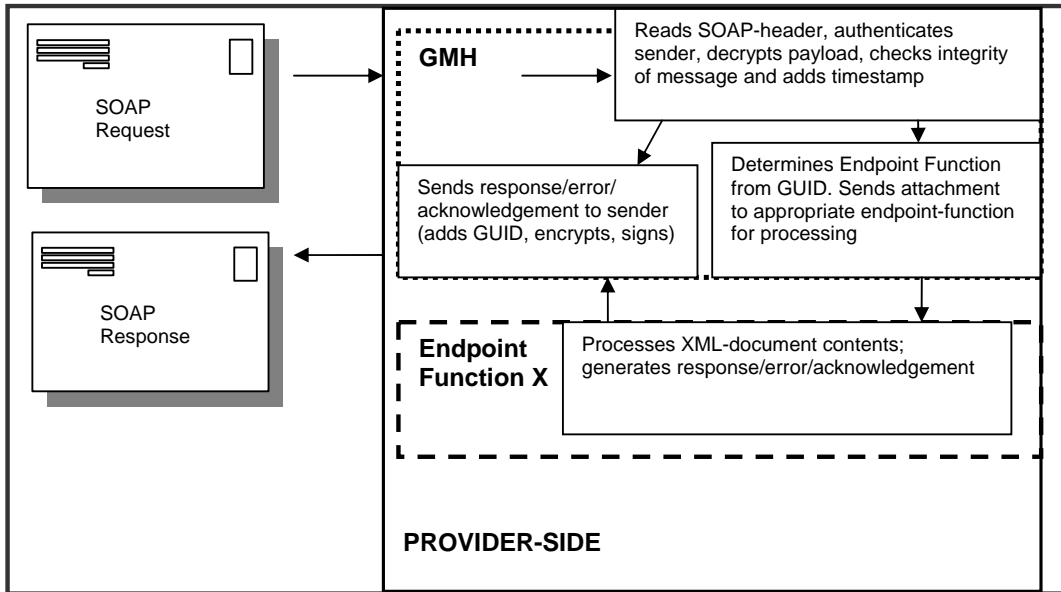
SOAP Request

SOAP Response

GMH

Reads SOAP-header, authenticates sender, decrypts payload, checks integrity of message and adds timestamp

Sends response/error/ acknowledgement to sender (adds GUID, encrypts, signs)

Determines Endpoint Function from GUID. Sends attachment to appropriate endpoint-function for processing

Endpoint Function X

Processes XML-document contents; generates response/error/acknowledgement

PROVIDER-SIDE